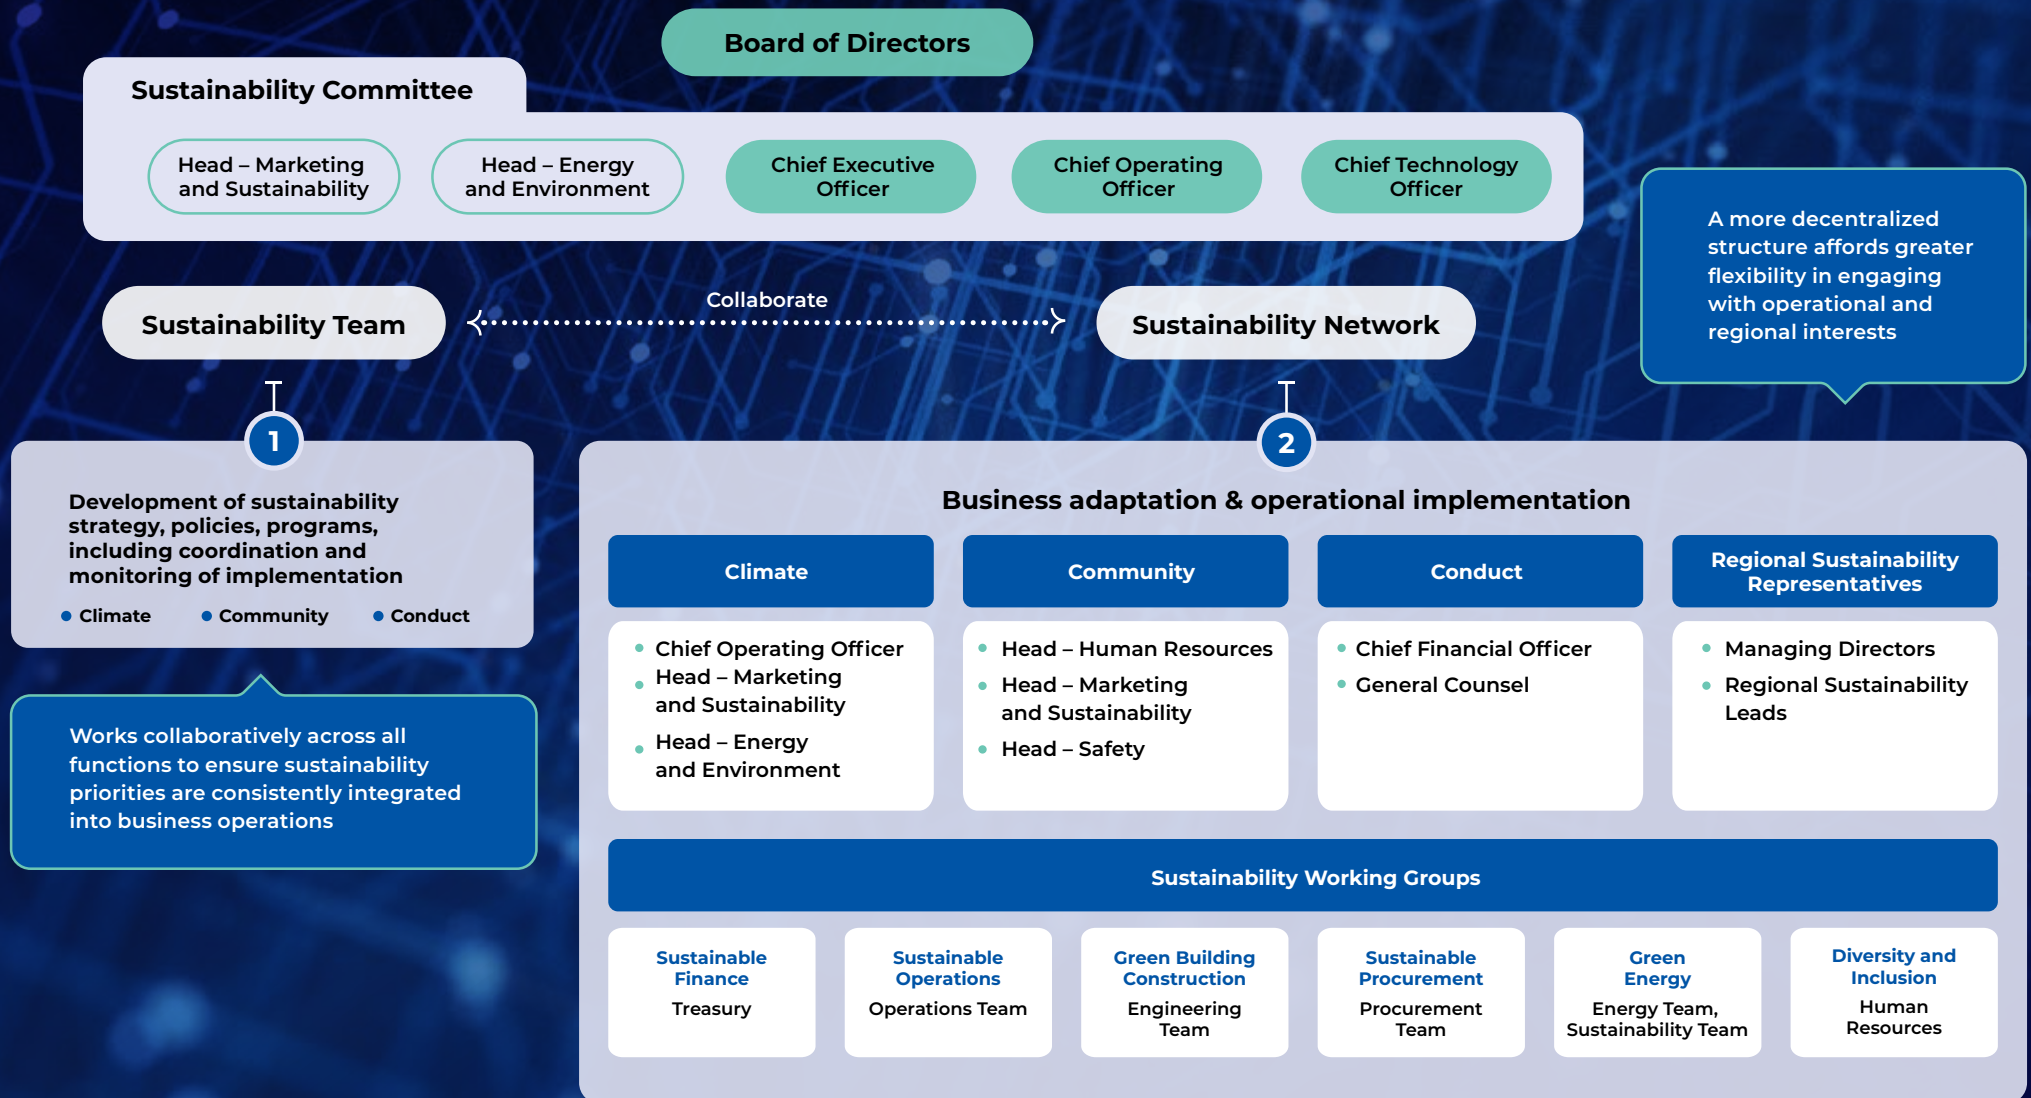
Board of Directors

Sustainability Committee

Head – Marketing and Sustainability

Head – Energy and Environment

Chief Executive Officer

Chief Operating Officer

Chief Technology Officer

A more decentralized structure affords greater flexibility in engaging with operational and regional interests

Sustainability Team

Collaborate

Sustainability Network

1

Development of sustainability strategy, policies, programs, including coordination and monitoring of implementation

• Climate • Community • Conduct

Works collaboratively across all functions to ensure sustainability priorities are consistently integrated into business operations

2

Business adaptation & operational implementation

| Climate | Community | Conduct | Regional Sustainability Representatives |
|---|---|---|---|
| • Chief Operating Officer • Head – Marketing and Sustainability • Head – Energy and Environment | • Head – Human Resources • Head – Marketing and Sustainability • Head – Safety | • Chief Financial Officer • General Counsel | • Managing Directors • Regional Sustainability Leads |

Sustainability Working Groups

| Sustainable Finance | Sustainable Operations | Green Building Construction | Sustainable Procurement | Green Energy | Diversity and Inclusion |
|---|---|---|---|---|---|
| Treasury | Operations Team | Engineering Team | Procurement Team | Energy Team, Sustainability Team | Human Resources |